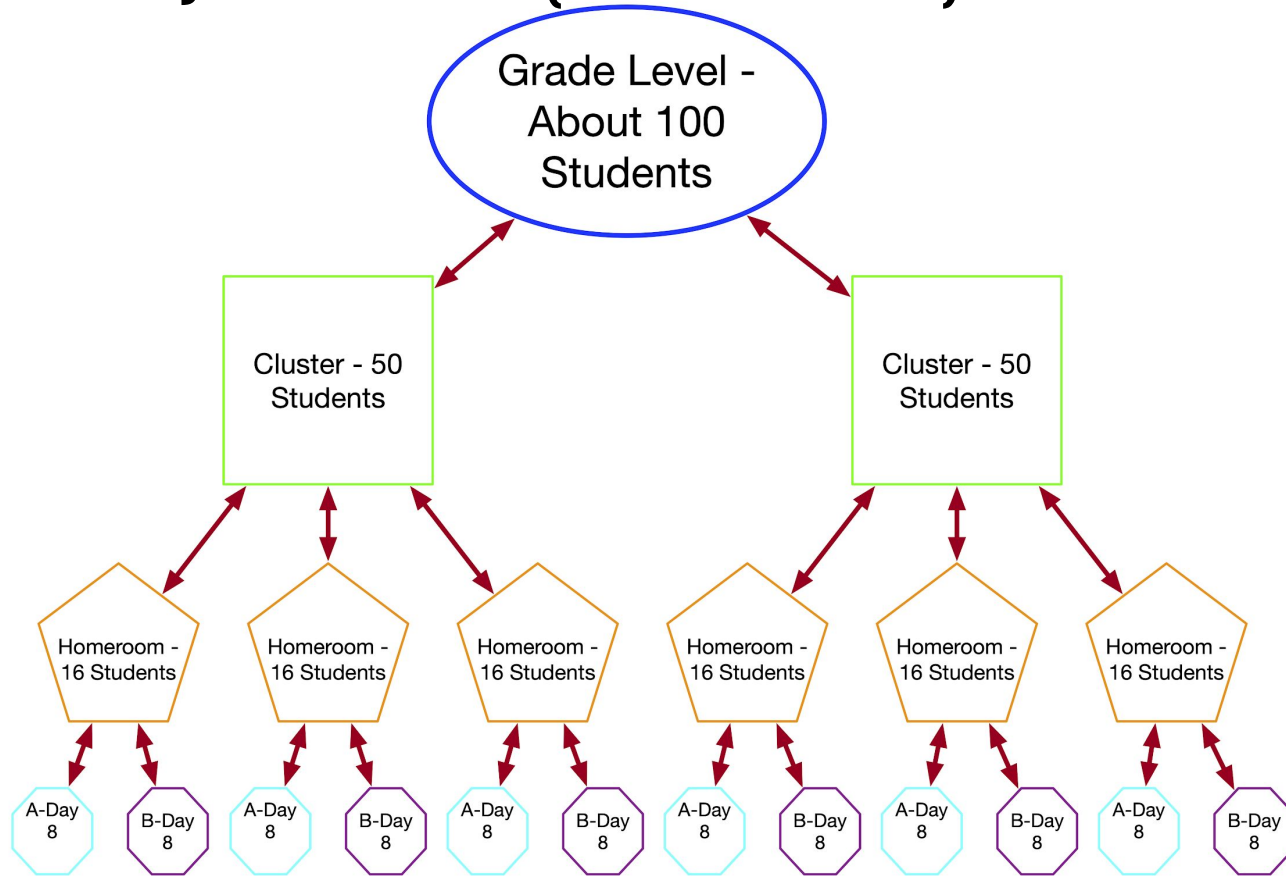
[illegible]

Grade Level - About 100 Students

Cluster - 50 Students

Cluster - 50 Students

Homeroom - 16 Students

Homeroom - 16 Students

Homeroom - 16 Students

Homeroom - 16 Students

Homeroom - 16 Students

Homeroom - 16 Students

A-Day 8

B-Day 8

A-Day 8

B-Day 8

A-Day 8

B-Day 8

A-Day 8

B-Day 8

A-Day 8

B-Day 8

A-Day 8

B-Day 8